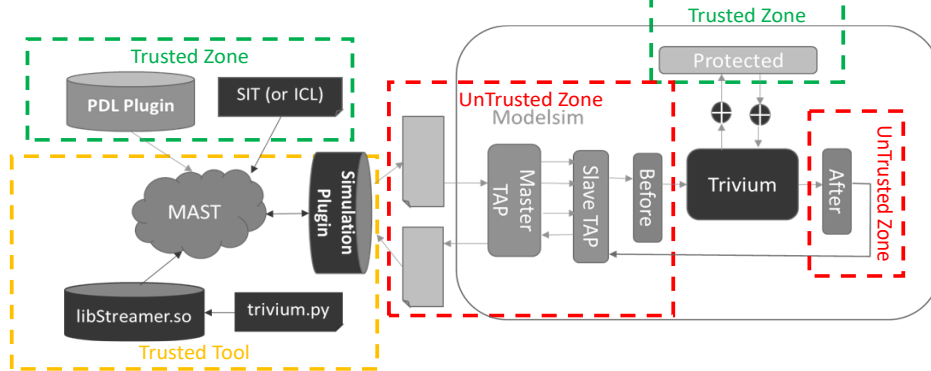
Trusted Zone
Trusted Zone
PDL Plugin
SIT (or ICL)
Protected
UnTrusted Zone
Modelsim
UnTrusted Zone
MAST
Simulation Plugin
Master TAP
Slave TAP
Before
Trivium
After
libStreamer.so
trivium.py
Trusted Tool